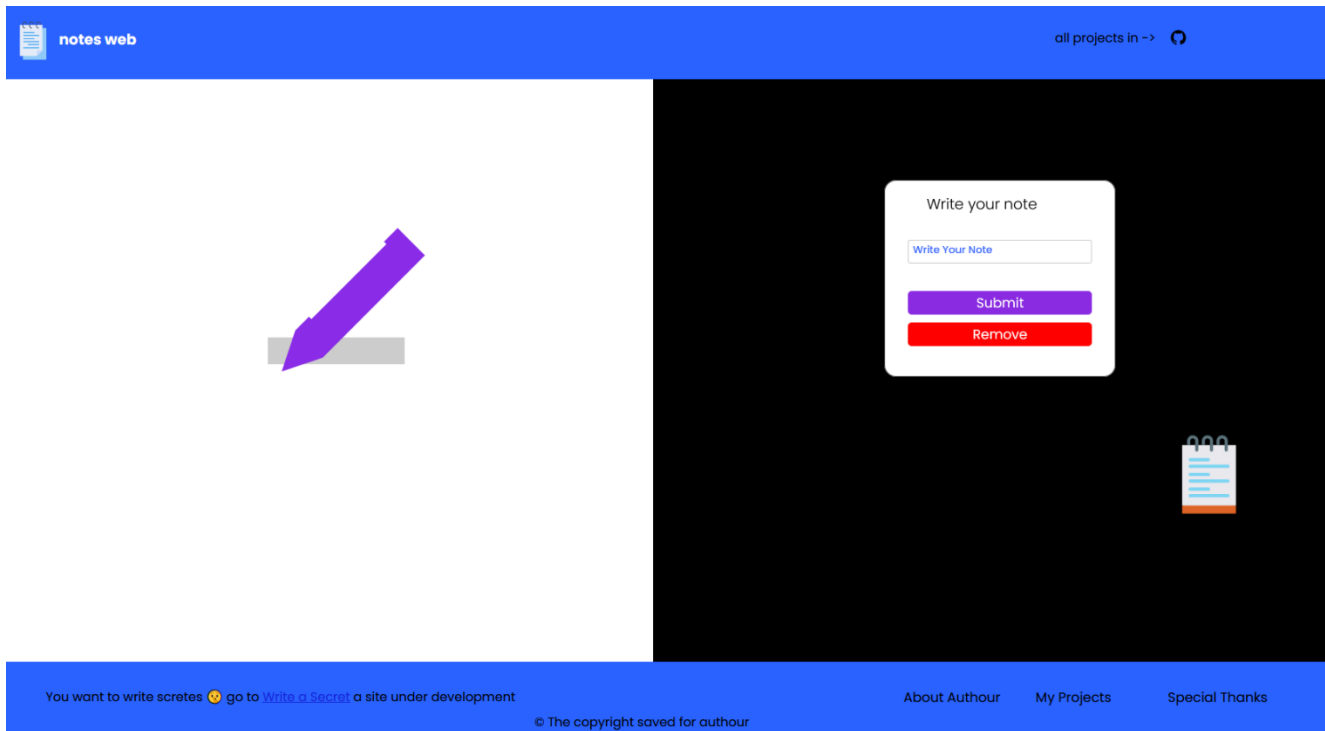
notes web

all projects in ->

Write your note

Write Your Note

Submit

Remove

You want to write scretes 🤫 go to Write a Secret a site under development

About Authour

My Projects

Special Thanks

© The copyright saved for authour